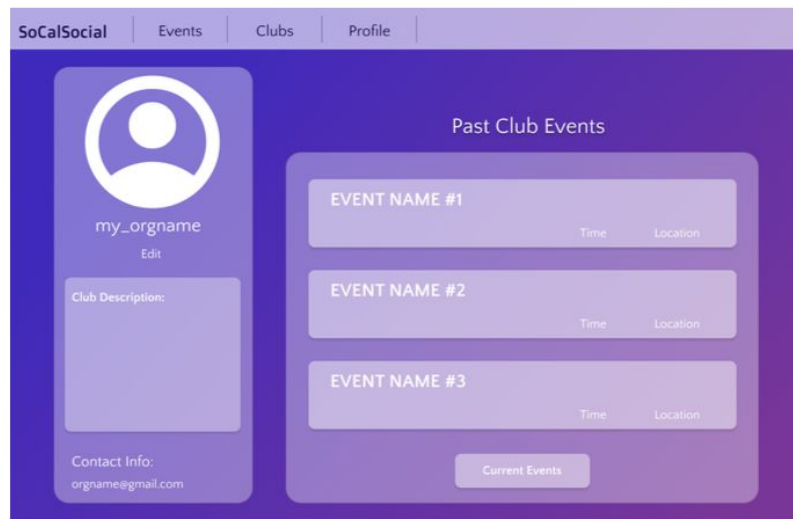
SoCalSocial | Events | Clubs | Profile

my_orgname
Edit

Club Description:

Contact Info:
orgname@gmail.com

Past Club Events

EVENT NAME #1
Time Location

EVENT NAME #2
Time Location

EVENT NAME #3
Time Location

Current Events